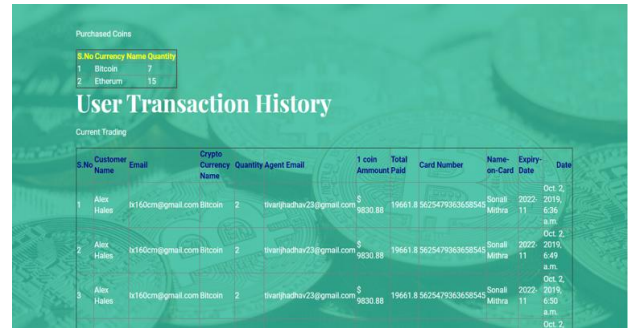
Purchased Coins

| S.No | Currency Name | Quantity |
|---|---|---|
| 1 | Bitcoin | 7 |
| 2 | Etherum | 15 |

User Transaction History

Current Trading

| S.No | Customer Name | Email | Crypto Currency Name | Quantity | Agent Email | 1 coin Ammount | Total Paid | Card Number | Name-on-Card | Expiry-Date | Date |
|---|---|---|---|---|---|---|---|---|---|---|---|
| 1 | Alex Hales | lx160cm@gmail.com | Bitcoin | 2 | tivarjhadhav23@gmail.com | $ 9830.88 | 19661.8 | 5625479363658545 | Sonali Mithra | 2022-11 | Oct. 2, 2019, 6:36 a.m. |
| 2 | Alex Hales | lx160cm@gmail.com | Bitcoin | 2 | tivarjhadhav23@gmail.com | $ 9830.88 | 19661.8 | 5625479363658545 | Sonali Mithra | 2022-11 | Oct. 2, 2019, 6:49 a.m. |
| 3 | Alex Hales | lx160cm@gmail.com | Bitcoin | 2 | tivarjhadhav23@gmail.com | $ 9830.88 | 19661.8 | 5625479363658545 | Sonali Mithra | 2022-11 | Oct. 2, 2019, 6:50 a.m. |
| | | | | | | | | | | | Oct. 2, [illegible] |